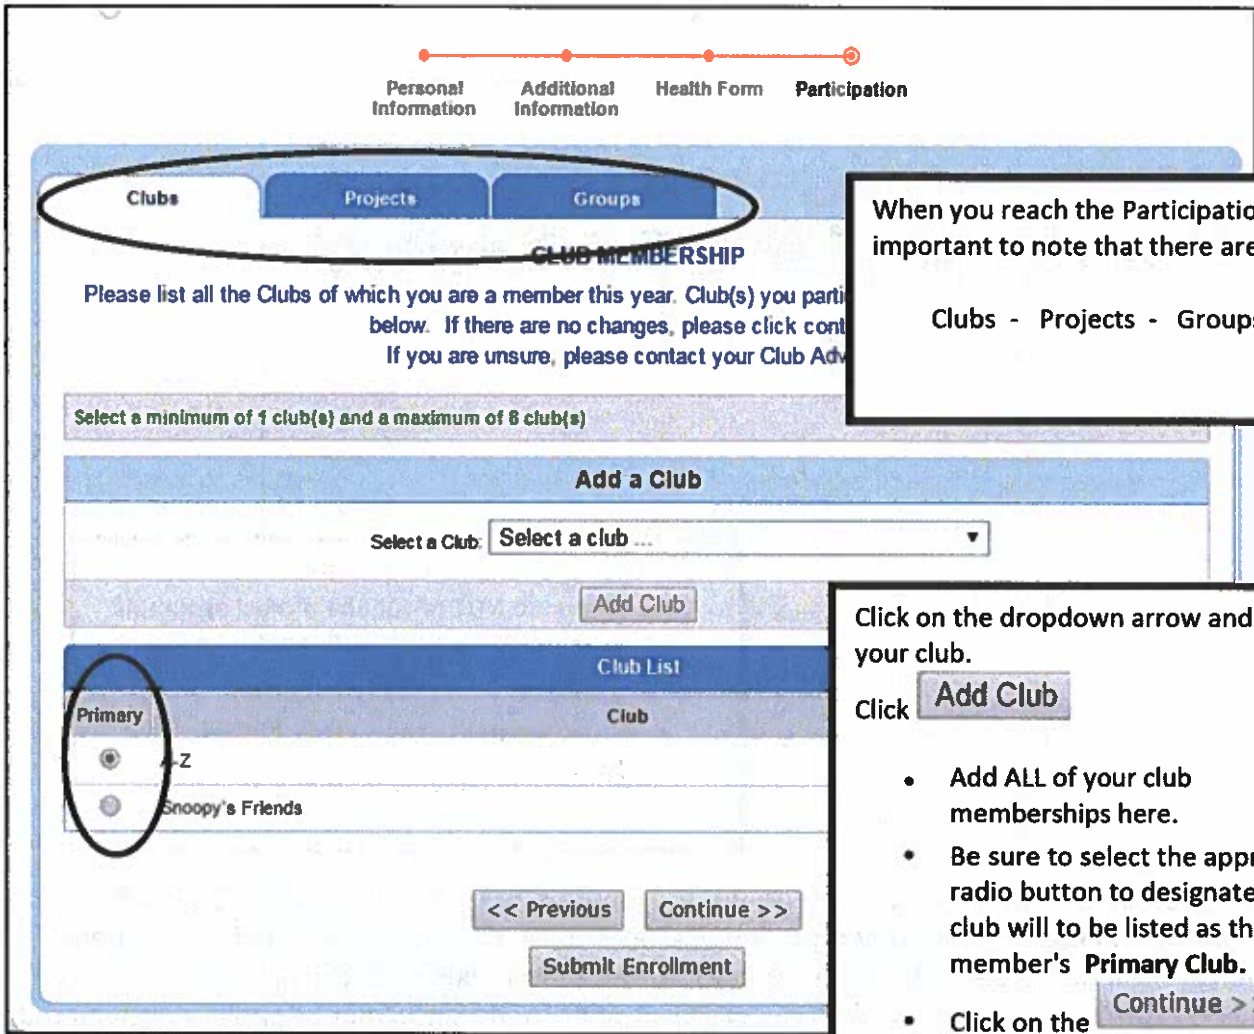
Personal Information | Additional Information | Health Form | Participation

Clubs | Projects | Groups

CLUB MEMBERSHIP

Please list all the Clubs of which you are a member this year. Club(s) you parti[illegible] below. If there are no changes, please click cont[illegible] If you are unsure, please contact your Club Adv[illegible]

Select a minimum of 1 club(s) and a maximum of 8 club(s)

Add a Club

Select a Club: Select a club ...

Add Club

Club List

| Primary | Club |
|---|---|
| ◉ | A-Z |
| ○ | Snoopy's Friends |

<< Previous   Continue >>

Submit Enrollment

When you reach the Participatio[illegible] important to note that there are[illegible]

Clubs - Projects - Group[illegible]

Click on the dropdown arrow and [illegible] your club.

Click Add Club

• Add ALL of your club memberships here.

• Be sure to select the appr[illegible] radio button to designate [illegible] club will to be listed as th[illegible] member's **Primary Club.**

• Click on the Continue >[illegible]